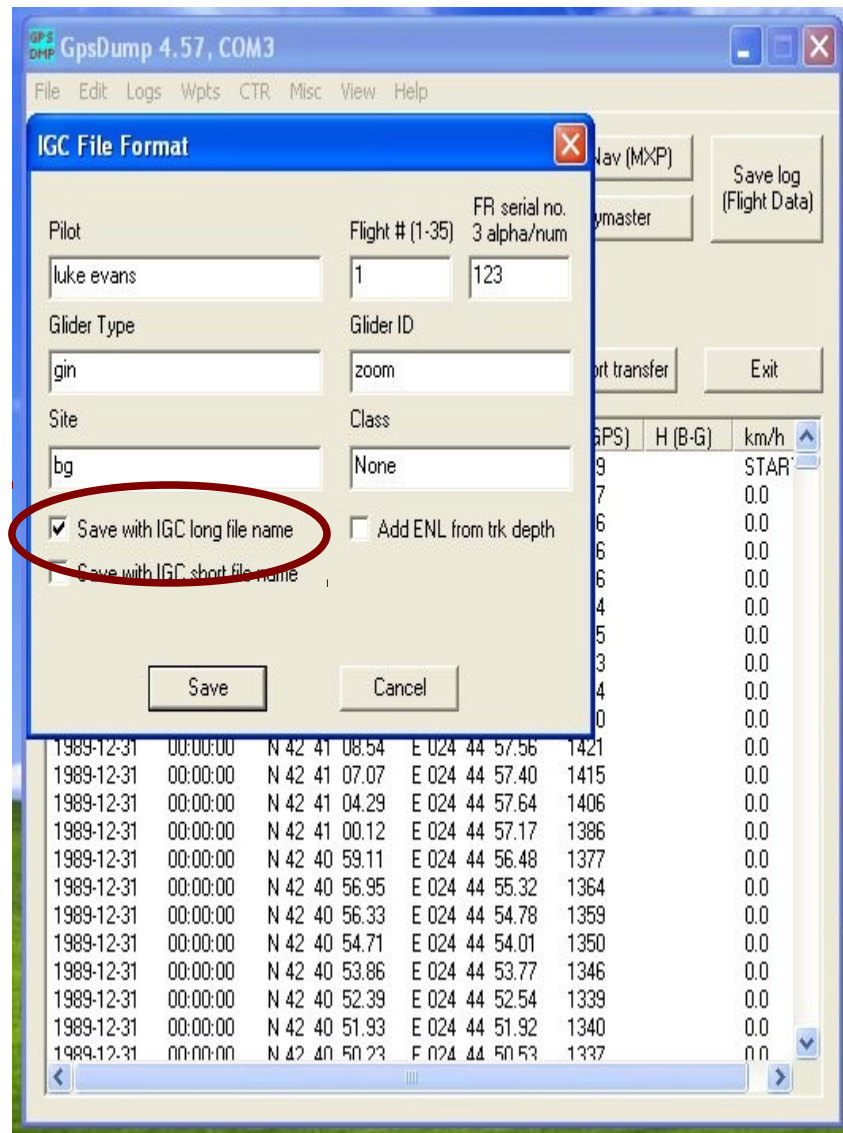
GPS DMP GpsDump 4.57, COM3

File Edit Logs Wpts CTR Misc View Help

IGC File Format

Pilot
luke evans

Flight # (1-35)
1

FR serial no. 3 alpha/num
123

Glider Type
gin

Glider ID
zoom

Site
bg

Class
None

☑ Save with IGC long file name
☐ Add ENL from trk depth
☐ Save with IGC short file name

Save
Cancel

Nav (MXP)
ymaster
Save log (Flight Data)
ort transfer
Exit

GPS) H (B-G) km/h

| | | | | | | |
|---|---|---|---|---|---|---|
| | | | | 9 | | START |
| | | | | 7 | | 0.0 |
| | | | | 6 | | 0.0 |
| | | | | 6 | | 0.0 |
| | | | | 6 | | 0.0 |
| | | | | 4 | | 0.0 |
| | | | | 5 | | 0.0 |
| | | | | 3 | | 0.0 |
| | | | | 4 | | 0.0 |
| | | | | 0 | | 0.0 |
| 1989-12-31 | 00:00:00 | N 42 41 08.54 | E 024 44 57.56 | 1421 | | 0.0 |
| 1989-12-31 | 00:00:00 | N 42 41 07.07 | E 024 44 57.40 | 1415 | | 0.0 |
| 1989-12-31 | 00:00:00 | N 42 41 04.29 | E 024 44 57.64 | 1406 | | 0.0 |
| 1989-12-31 | 00:00:00 | N 42 41 00.12 | E 024 44 57.17 | 1386 | | 0.0 |
| 1989-12-31 | 00:00:00 | N 42 40 59.11 | E 024 44 56.48 | 1377 | | 0.0 |
| 1989-12-31 | 00:00:00 | N 42 40 56.95 | E 024 44 55.32 | 1364 | | 0.0 |
| 1989-12-31 | 00:00:00 | N 42 40 56.33 | E 024 44 54.78 | 1359 | | 0.0 |
| 1989-12-31 | 00:00:00 | N 42 40 54.71 | E 024 44 54.01 | 1350 | | 0.0 |
| 1989-12-31 | 00:00:00 | N 42 40 53.86 | E 024 44 53.77 | 1346 | | 0.0 |
| 1989-12-31 | 00:00:00 | N 42 40 52.39 | E 024 44 52.54 | 1339 | | 0.0 |
| 1989-12-31 | 00:00:00 | N 42 40 51.93 | E 024 44 51.92 | 1340 | | 0.0 |
| 1989-12-31 | 00:00:00 | N 42 40 50.23 | E 024 44 50.53 | 1337 | | 0.0 |